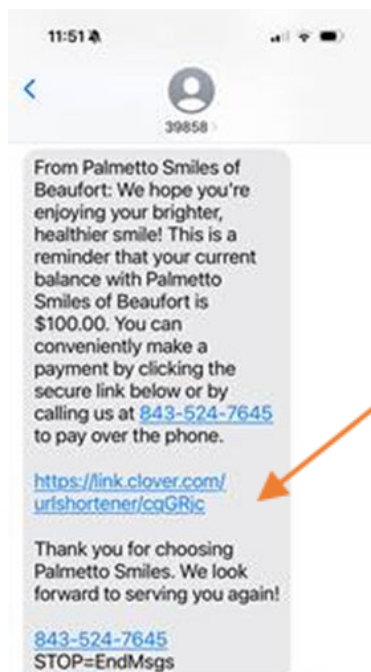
11:51

<

39858 >

From Palmetto Smiles of Beaufort: We hope you're enjoying your brighter, healthier smile! This is a reminder that your current balance with Palmetto Smiles of Beaufort is $100.00. You can conveniently make a payment by clicking the secure link below or by calling us at 843-524-7645 to pay over the phone.

https://link.clover.com/urlshortener/cqGRjc

Thank you for choosing Palmetto Smiles. We look forward to serving you again!

843-524-7645
STOP=EndMsgs